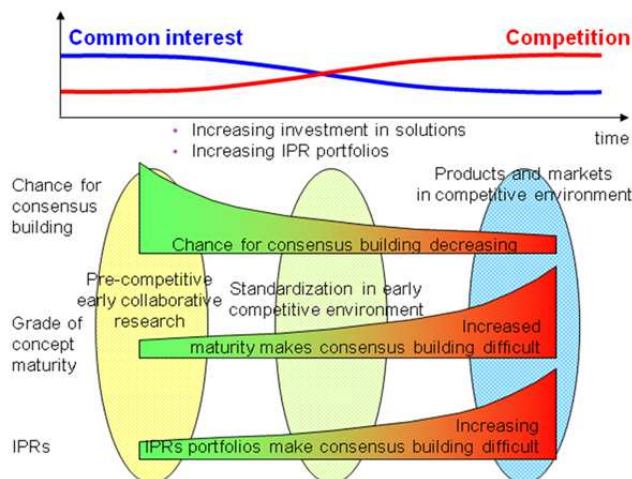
Common interest

Competition

time

• Increasing investment in solutions
• Increasing IPR portfolios

Chance for consensus building

Grade of concept maturity

IPRs

Pre-competitive early collaborative research

Standardization in early competitive environment

Products and markets in competitive environment

Chance for consensus building decreasing

Increased maturity makes consensus building difficult

Increasing IPR's portfolios make consensus building difficult